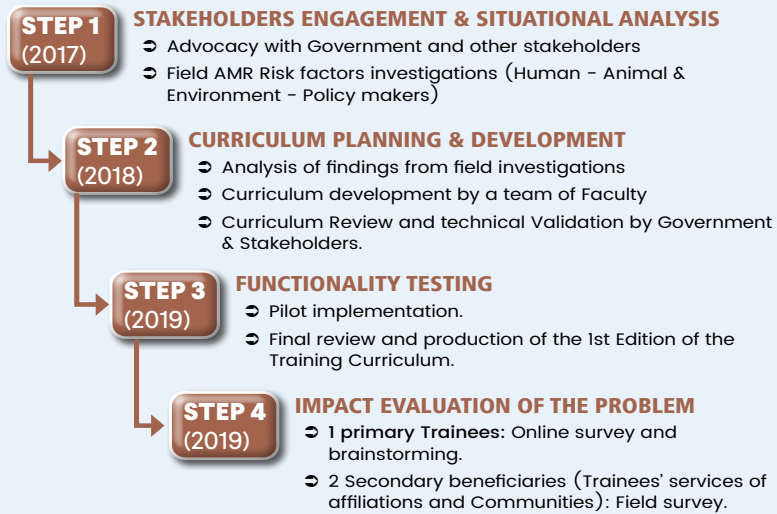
STEP 1
(2017)

STAKEHOLDERS ENGAGEMENT & SITUATIONAL ANALYSIS

➲ Advocacy with Government and other stakeholders

➲ Field AMR Risk factors investigations (Human - Animal & Environment - Policy makers)

STEP 2
(2018)

CURRICULUM PLANNING & DEVELOPMENT

➲ Analysis of findings from field investigations

➲ Curriculum development by a team of Faculty

➲ Curriculum Review and technical Validation by Government & Stakeholders.

STEP 3
(2019)

FUNCTIONALITY TESTING

➲ Pilot implementation.

➲ Final review and production of the 1st Edition of the Training Curriculum.

STEP 4
(2019)

IMPACT EVALUATION OF THE PROBLEM

➲ 1 primary Trainees: Online survey and brainstorming.

➲ 2 Secondary beneficiaries (Trainees' services of affiliations and Communities): Field survey.